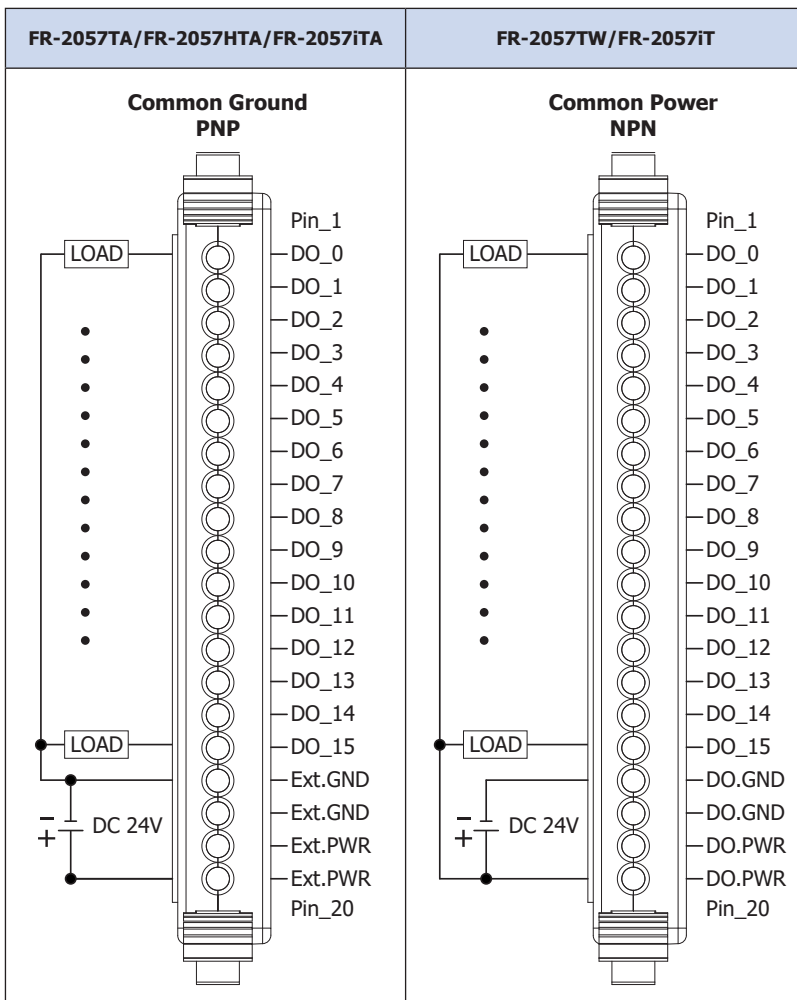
| FR-2057TA/FR-2057HTA/FR-2057iTA | FR-2057TW/FR-2057iT |
|---|---|
| Common Ground PNP | Common Power NPN |

Common Ground
PNP

Pin_1
LOAD
DO_0
DO_1
DO_2
DO_3
DO_4
DO_5
DO_6
DO_7
DO_8
DO_9
DO_10
DO_11
DO_12
DO_13
DO_14
LOAD
DO_15
Ext.GND
Ext.GND
$-$
$+$
DC 24V
Ext.PWR
Ext.PWR
Pin_20

Common Power
NPN

Pin_1
LOAD
DO_0
DO_1
DO_2
DO_3
DO_4
DO_5
DO_6
DO_7
DO_8
DO_9
DO_10
DO_11
DO_12
DO_13
DO_14
LOAD
DO_15
DO.GND
DO.GND
$-$
$+$
DC 24V
DO.PWR
DO.PWR
Pin_20